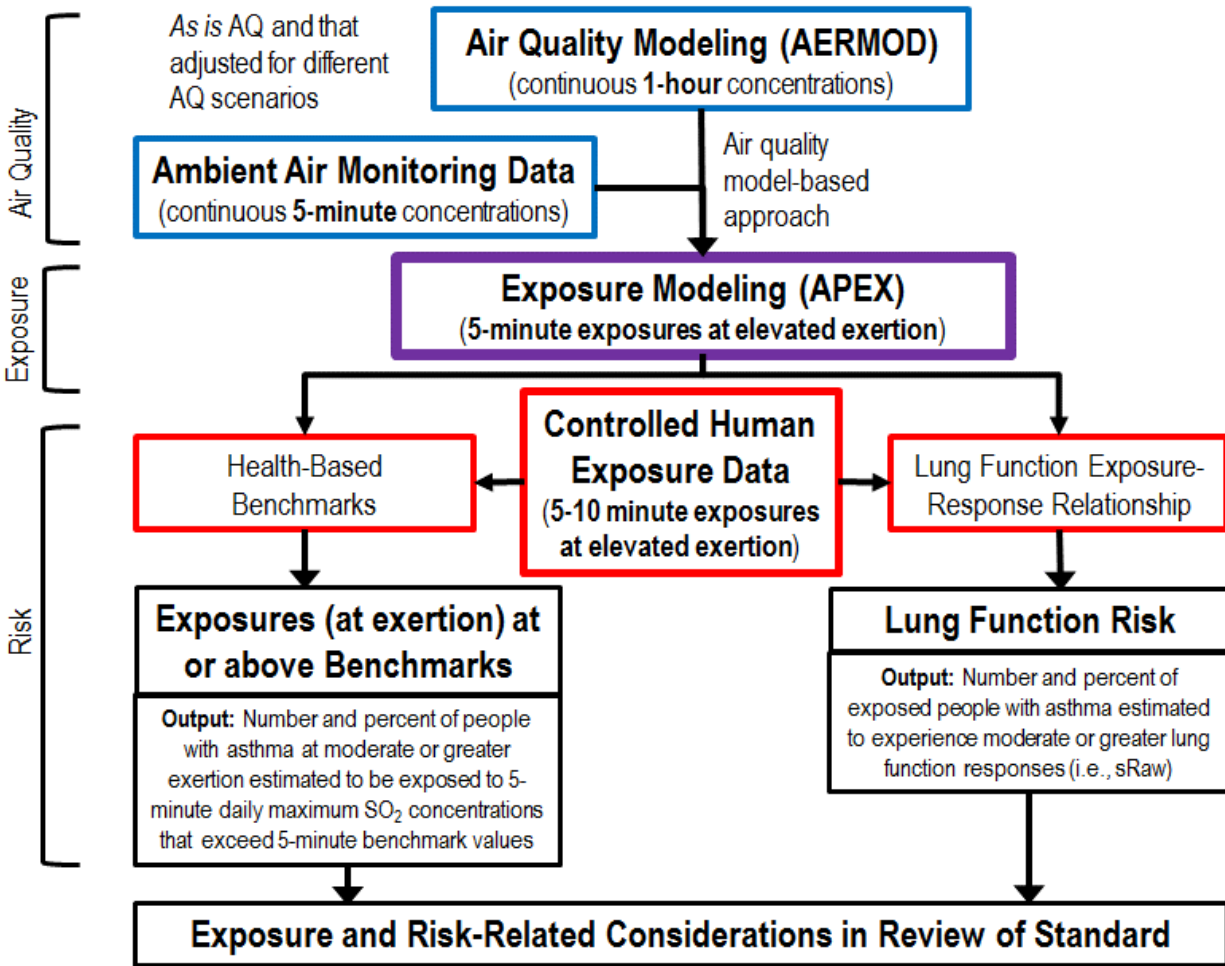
Air Quality

As is AQ and that adjusted for different AQ scenarios

Air Quality Modeling (AERMOD)
(continuous 1-hour concentrations)

Ambient Air Monitoring Data
(continuous 5-minute concentrations)

Air quality model-based approach

Exposure

Exposure Modeling (APEX)
(5-minute exposures at elevated exertion)

Risk

Health-Based Benchmarks

Controlled Human Exposure Data
(5-10 minute exposures at elevated exertion)

Lung Function Exposure-Response Relationship

Exposures (at exertion) at or above Benchmarks

Output: Number and percent of people with asthma at moderate or greater exertion estimated to be exposed to 5-minute daily maximum $SO_2$ concentrations that exceed 5-minute benchmark values

Lung Function Risk

Output: Number and percent of exposed people with asthma estimated to experience moderate or greater lung function responses (i.e., sRaw)

Exposure and Risk-Related Considerations in Review of Standard